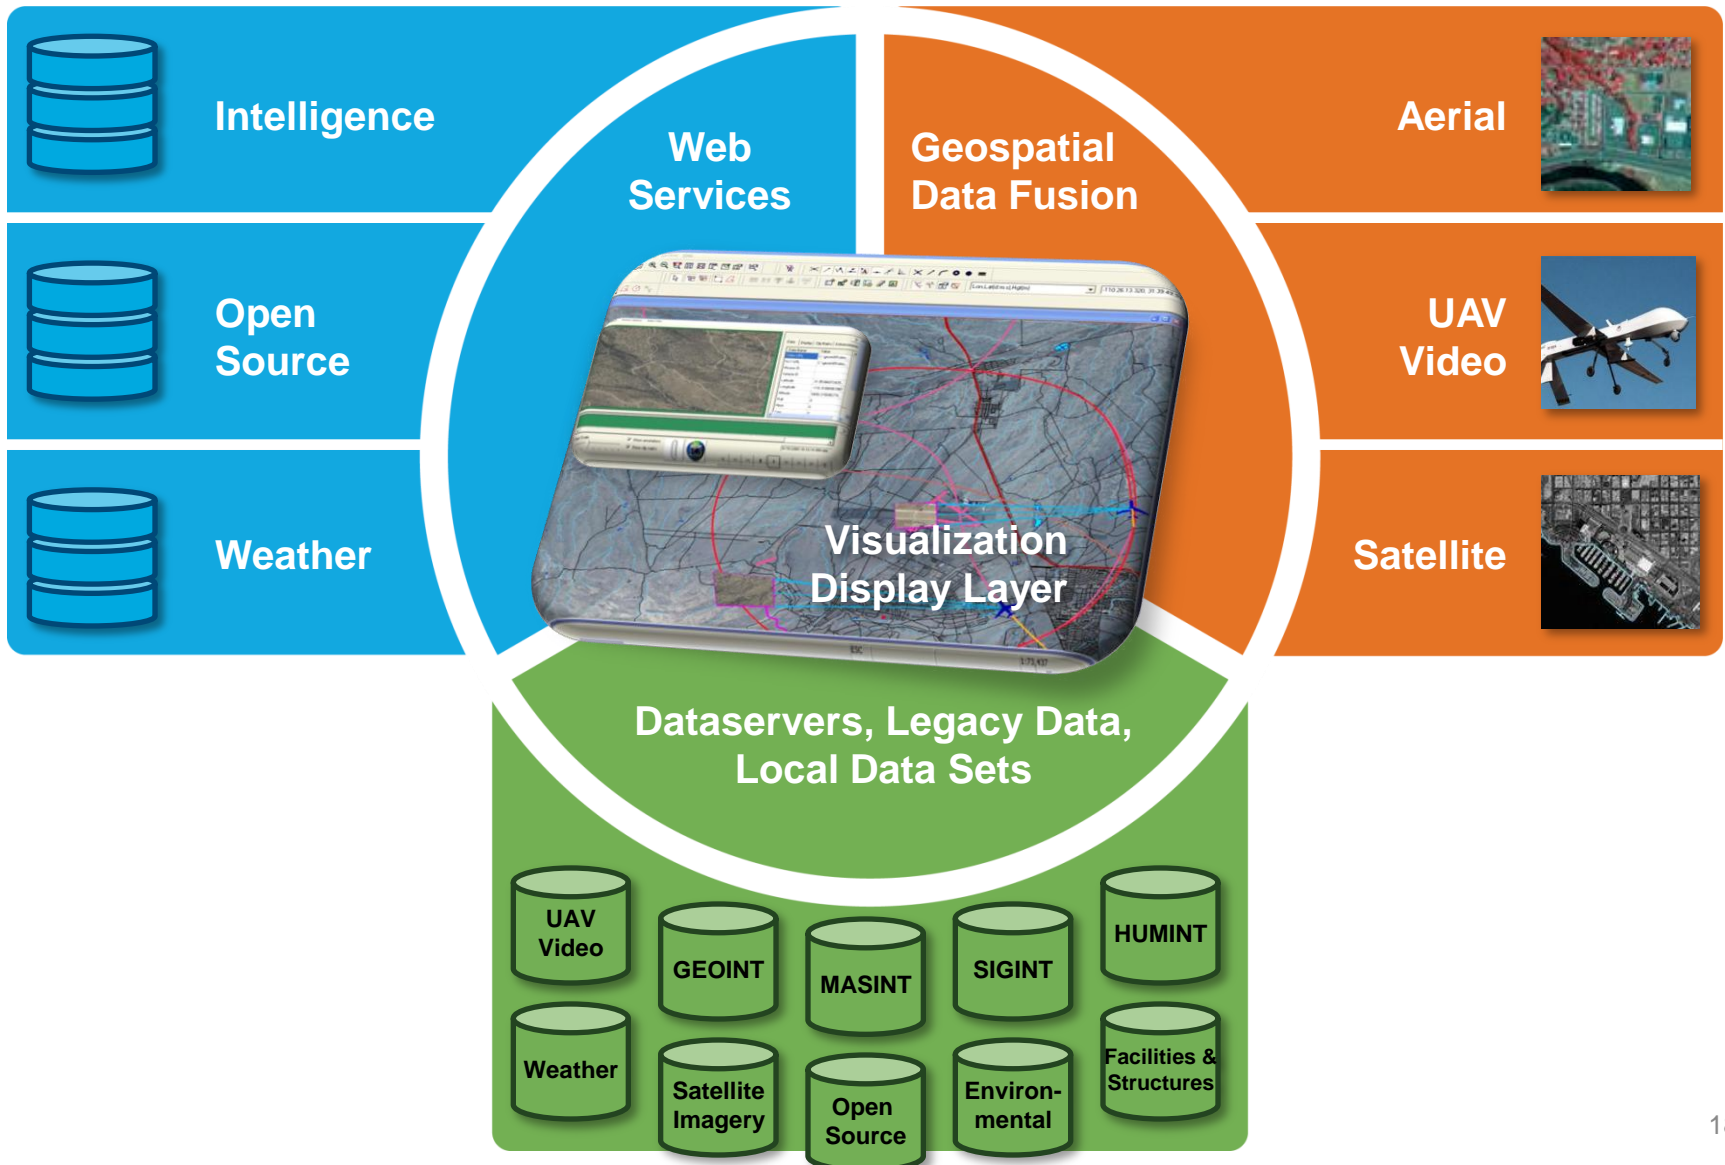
Intelligence

Open Source

Weather

Web Services

Geospatial Data Fusion

Aerial

UAV Video

Satellite

Visualization Display Layer

Dataservers, Legacy Data, Local Data Sets

UAV Video

GEOINT

MASINT

SIGINT

HUMINT

Weather

Satellite Imagery

Open Source

Environmental

Facilities & Structures

1